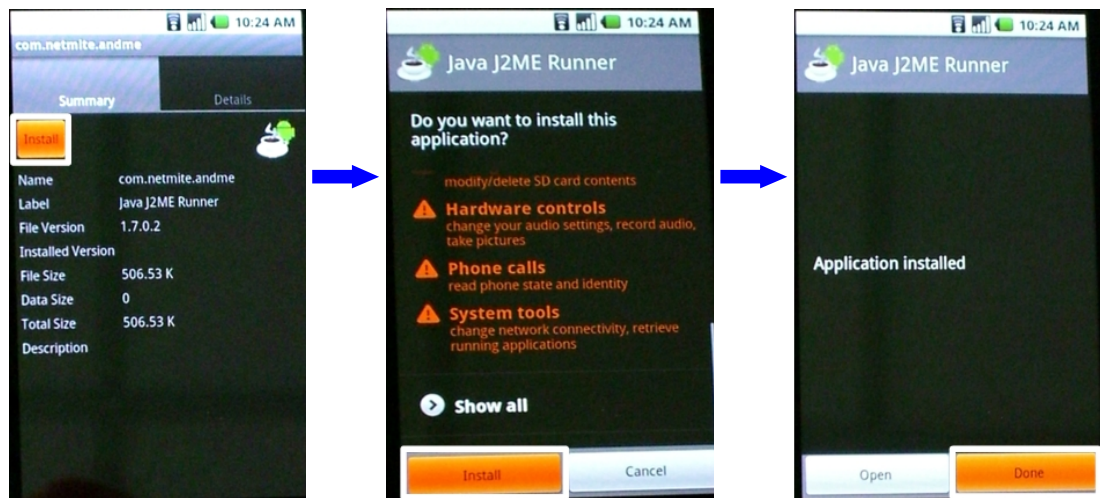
10:24 AM
com.netmite.andme
Summary
Details
Install

| Name | com.netmite.andme |
|---|---|
| Label | Java J2ME Runner |
| File Version | 1.7.0.2 |
| Installed Version | |
| File Size | 506.53 K |
| Data Size | 0 |
| Total Size | 506.53 K |
| Description | |

10:24 AM
Java J2ME Runner
Do you want to install this application?
modify/delete SD card contents
Hardware controls
change your audio settings, record audio, take pictures
Phone calls
read phone state and identity
System tools
change network connectivity, retrieve running applications
Show all
Install
Cancel

10:24 AM
Java J2ME Runner
Application installed
Open
Done